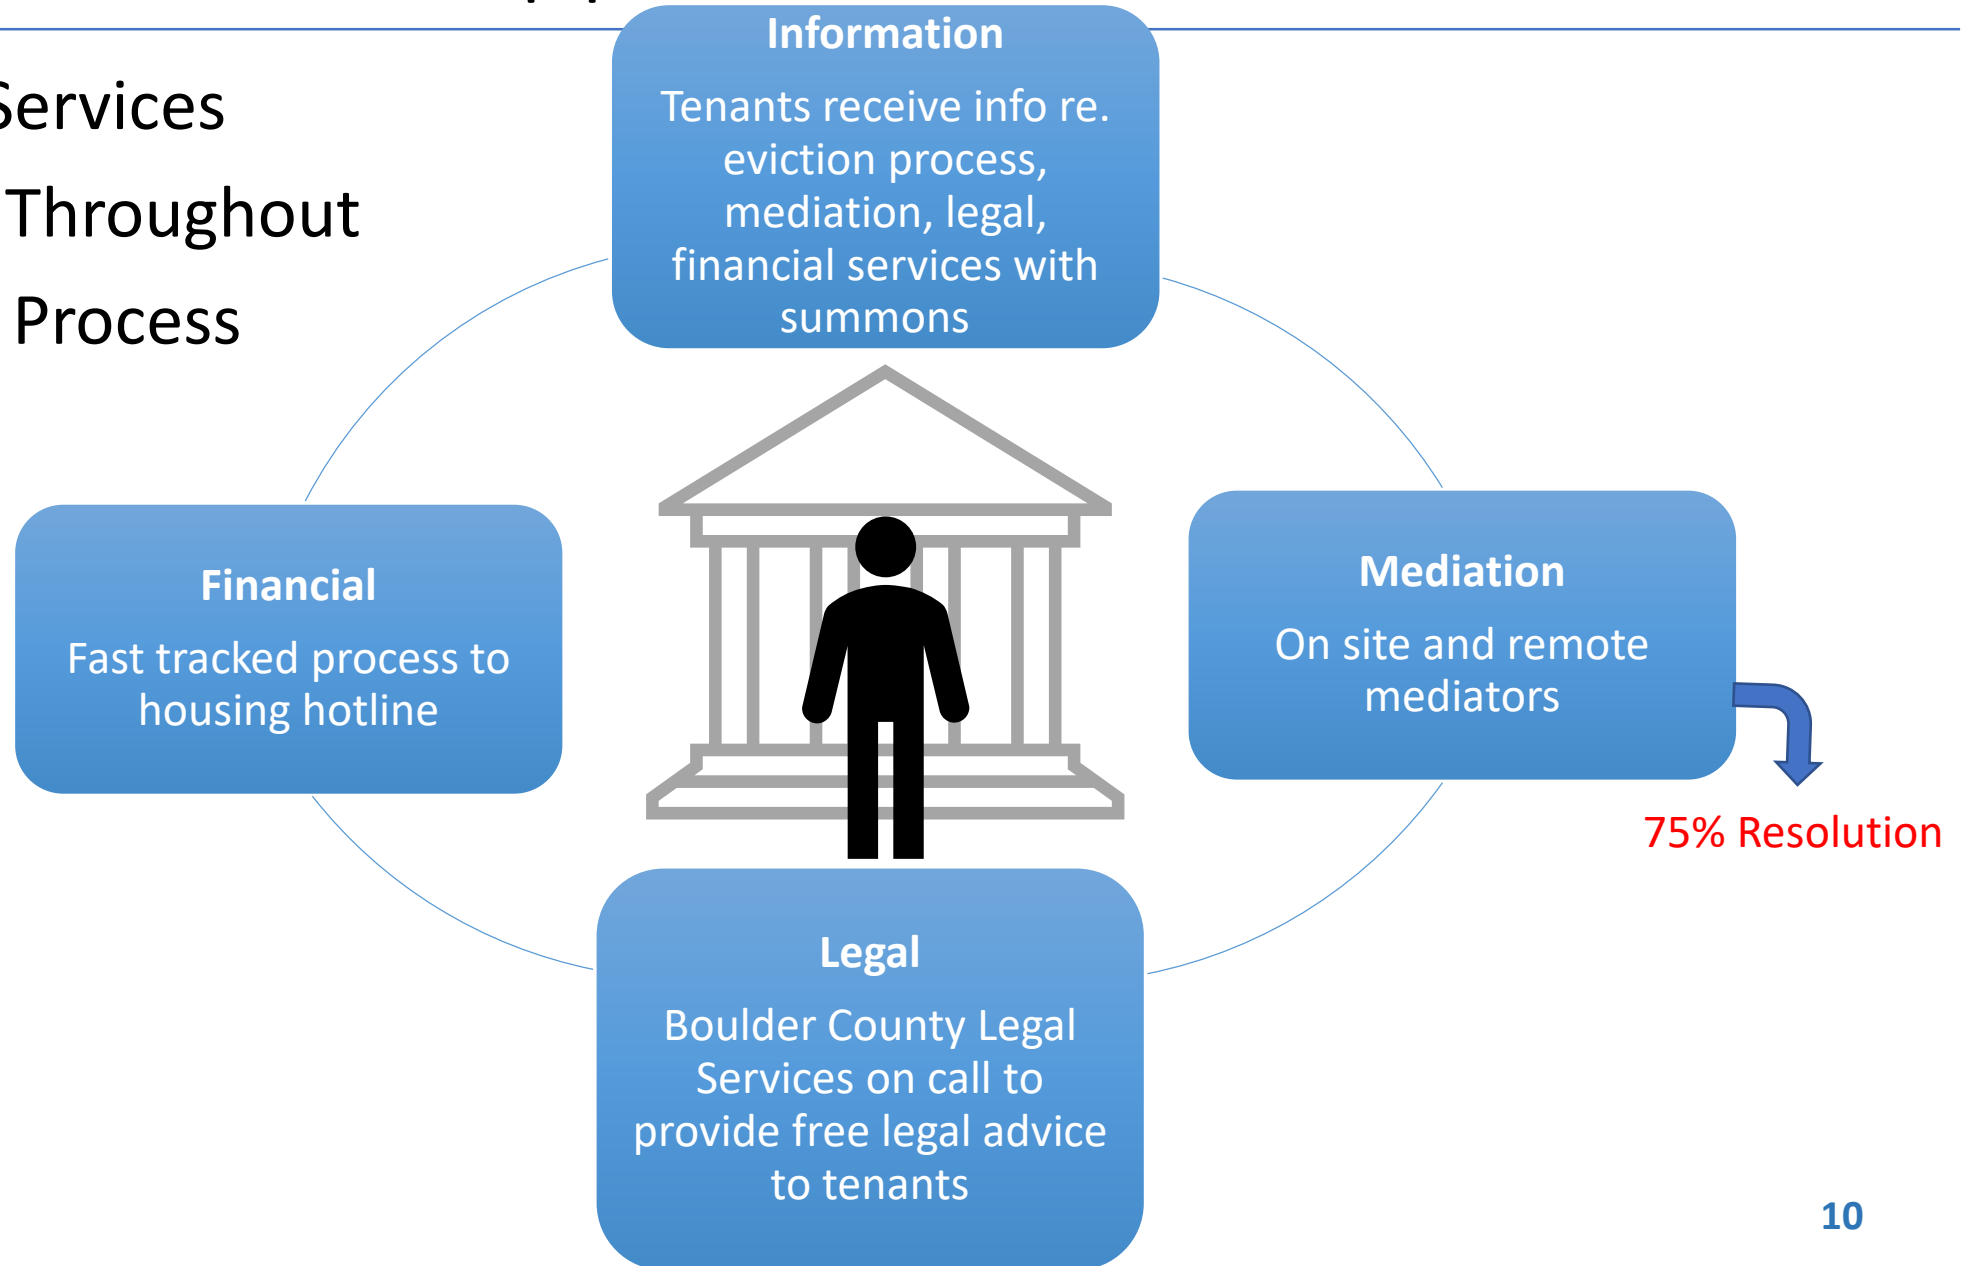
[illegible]ervices
Throughout
Process

Information

Tenants receive info re. eviction process, mediation, legal, financial services with summons

Financial

Fast tracked process to housing hotline

Mediation

On site and remote mediators

75% Resolution

Legal

Boulder County Legal Services on call to provide free legal advice to tenants

10